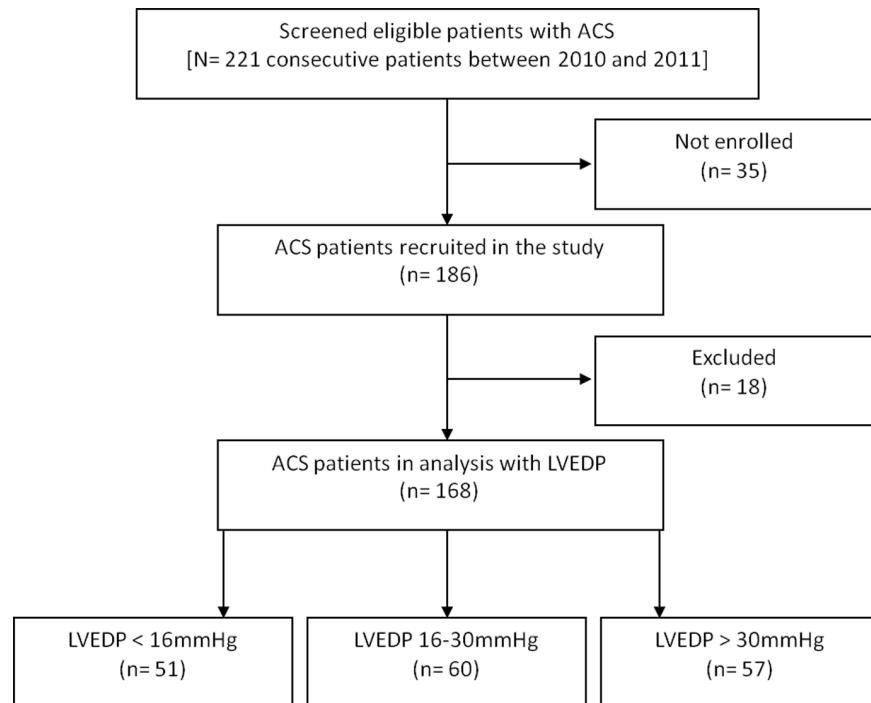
Screened eligible patients with ACS
[N= 221 consecutive patients between 2010 and 2011]

Not enrolled
(n= 35)

ACS patients recruited in the study
(n= 186)

Excluded
(n= 18)

ACS patients in analysis with LVEDP
(n= 168)

LVEDP < 16mmHg
(n= 51)

LVEDP 16-30mmHg
(n= 60)

LVEDP > 30mmHg
(n= 57)